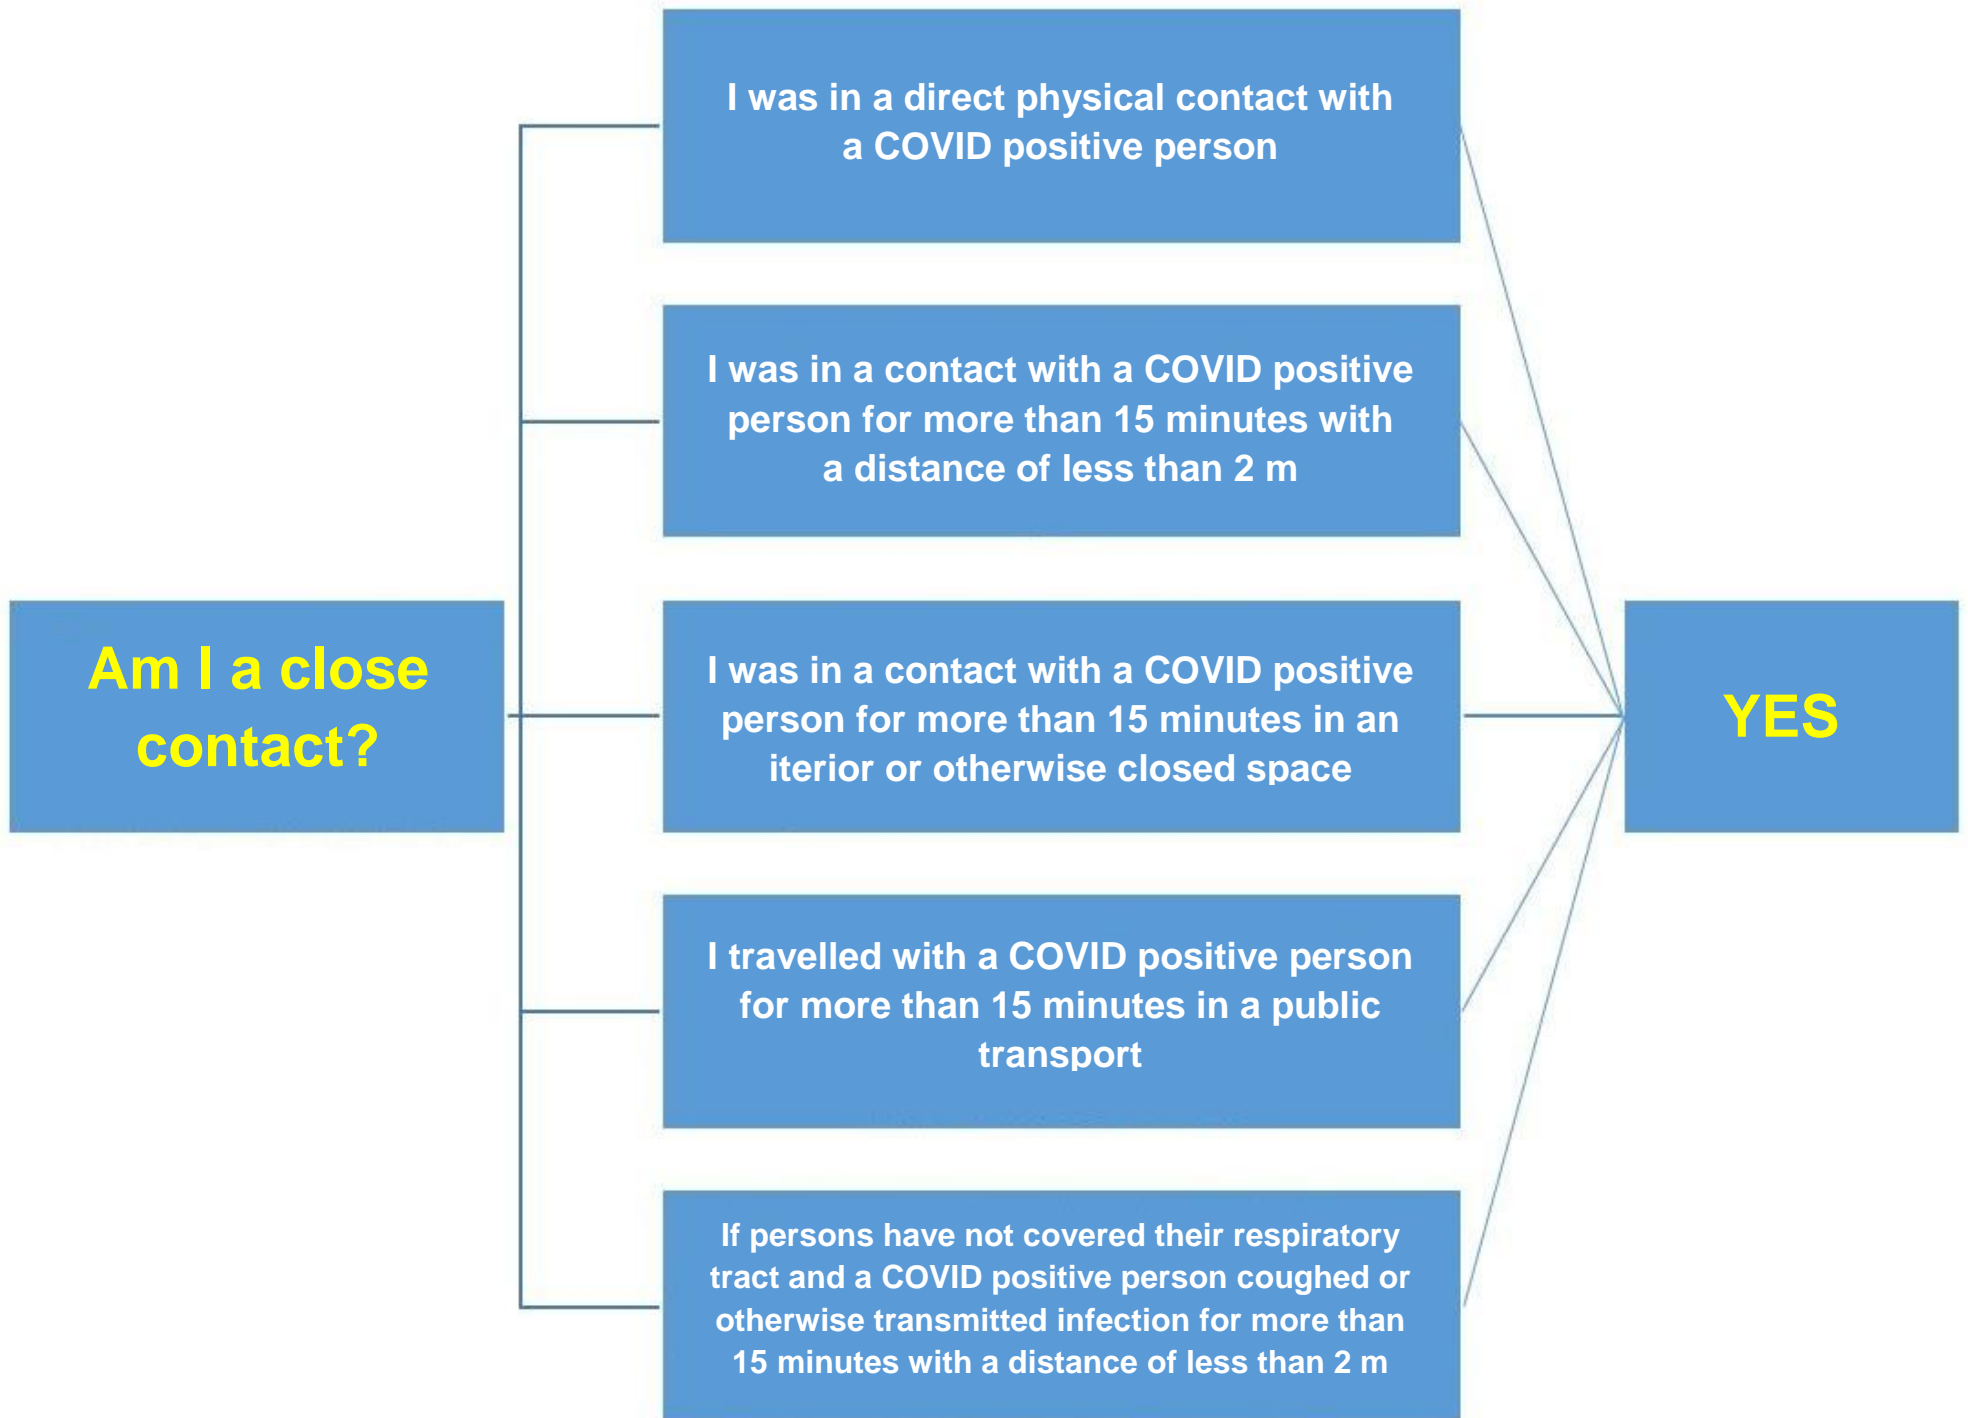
Am I a close contact?

I was in a direct physical contact with a COVID positive person

I was in a contact with a COVID positive person for more than 15 minutes with a distance of less than 2 m

I was in a contact with a COVID positive person for more than 15 minutes in an iterior or otherwise closed space

I travelled with a COVID positive person for more than 15 minutes in a public transport

If persons have not covered their respiratory tract and a COVID positive person coughed or otherwise transmitted infection for more than 15 minutes with a distance of less than 2 m

YES